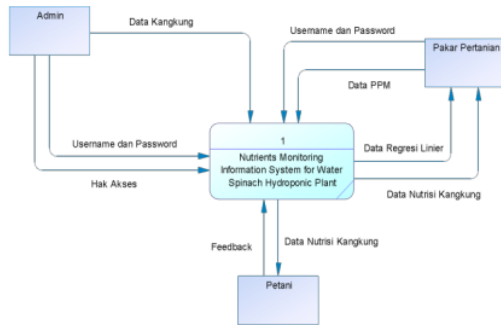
Admin

Data Kangkung

Username dan Password

Pakar Pertanian

Data PPM

Username dan Password

1

Nutrients Monitoring Information System for Water Spinach Hydroponic Plant

Data Regresi Linier

Hak Akses

Data Nutrisi Kangkung

Feedback

Data Nutrisi Kangkung

Petani